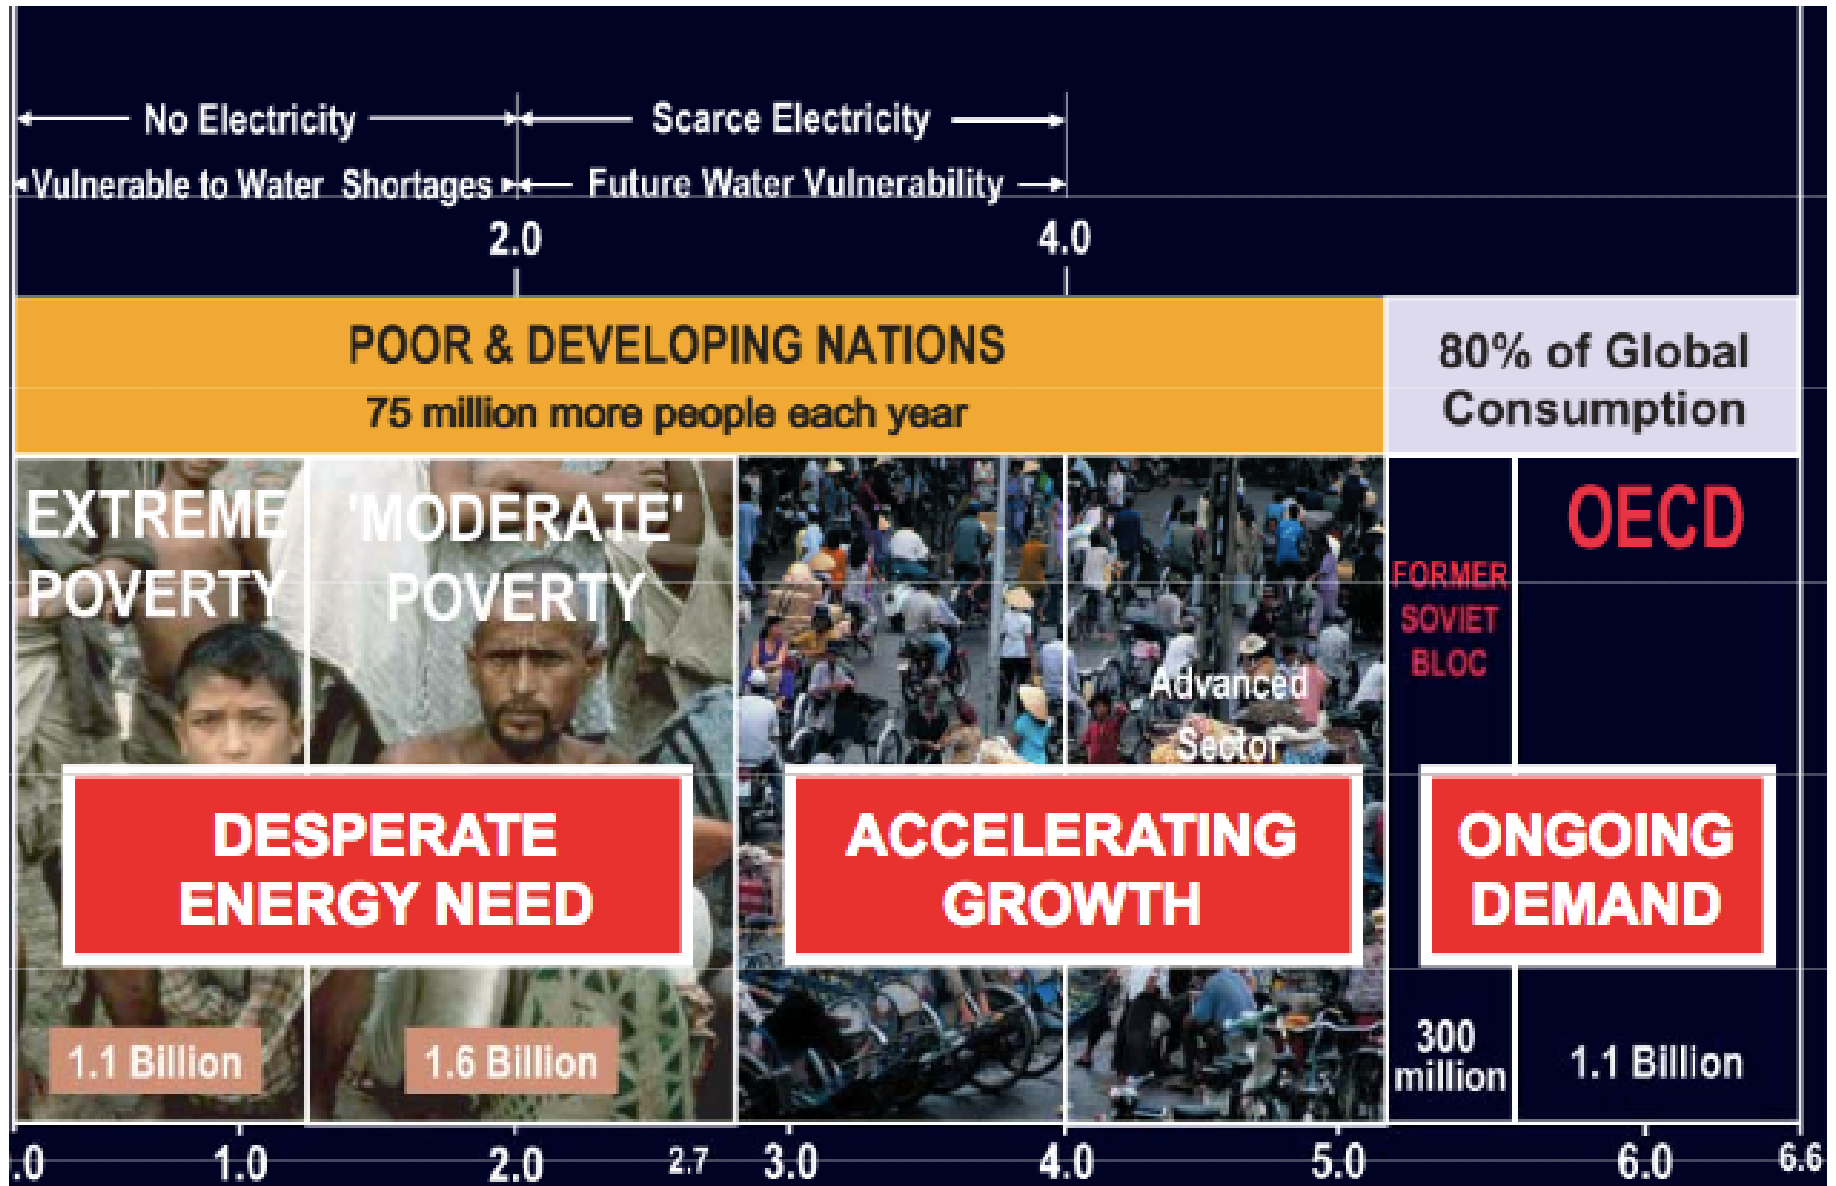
No Electricity

Scarce Electricity

Vulnerable to Water Shortages

Future Water Vulnerability

2.0

4.0

POOR & DEVELOPING NATIONS

75 million more people each year

80% of Global Consumption

EXTREME POVERTY

'MODERATE' POVERTY

Advanced Sector

FORMER SOVIET BLOC

OECD

DESPERATE ENERGY NEED

ACCELERATING GROWTH

ONGOING DEMAND

1.1 Billion

1.6 Billion

300 million

1.1 Billion

.0

1.0

2.0

2.7

3.0

4.0

5.0

6.0

6.6